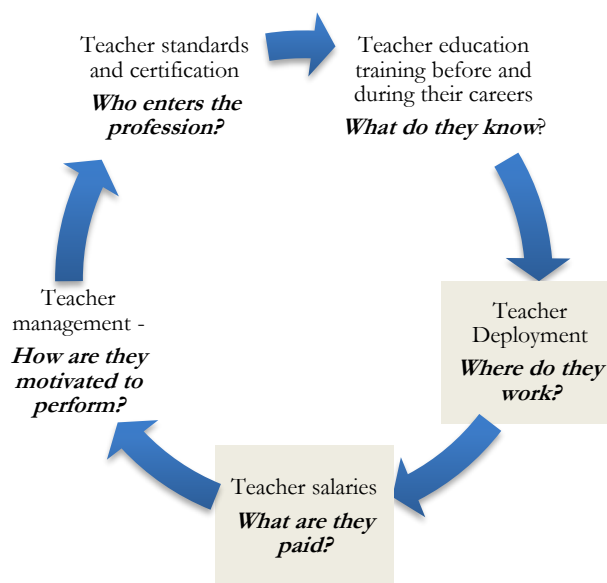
Teacher standards and certification
Who enters the profession?

Teacher education training before and during their careers
What do they know?

Teacher Deployment
Where do they work?

Teacher salaries
What are they paid?

Teacher management -
How are they motivated to perform?